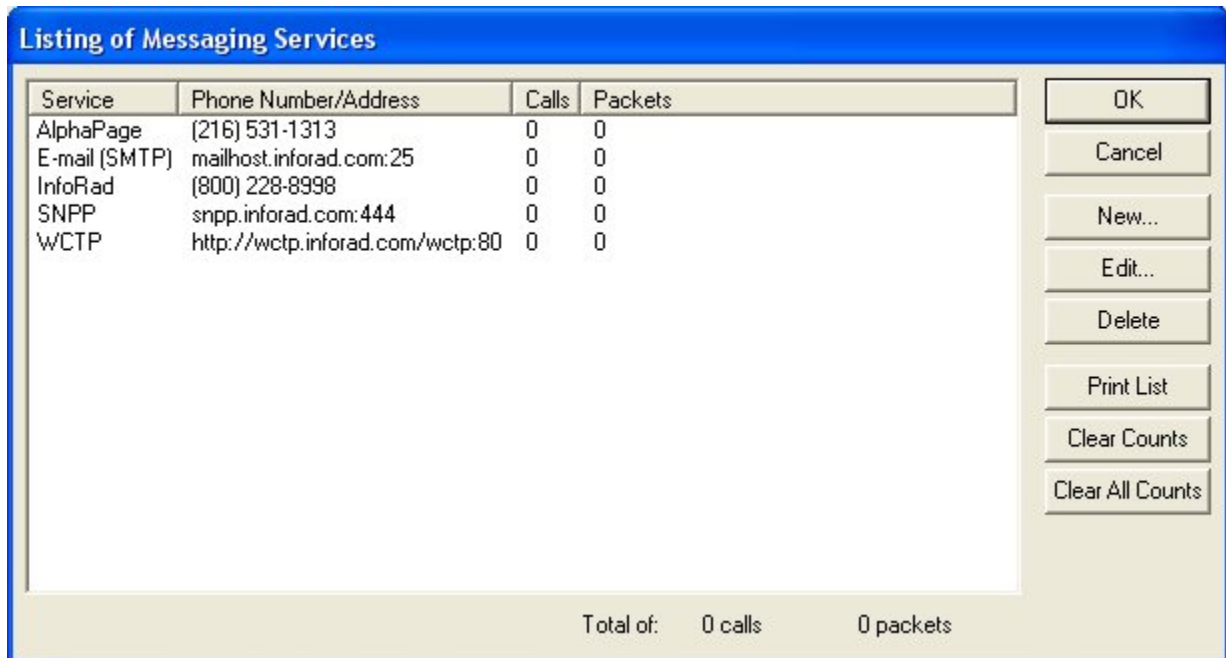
Listing of Messaging Services

| Service | Phone Number/Address | Calls | Packets |
|---|---|---|---|
| AlphaPage | (216) 531-1313 | 0 | 0 |
| E-mail (SMTP) | mailhost.inforad.com:25 | 0 | 0 |
| InfoRad | (800) 228-8998 | 0 | 0 |
| SNPP | snpp.inforad.com:444 | 0 | 0 |
| WCTP | http://wctp.inforad.com/wctp:80 | 0 | 0 |

OK
Cancel
New...
Edit...
Delete
Print List
Clear Counts
Clear All Counts

Total of: 0 calls 0 packets